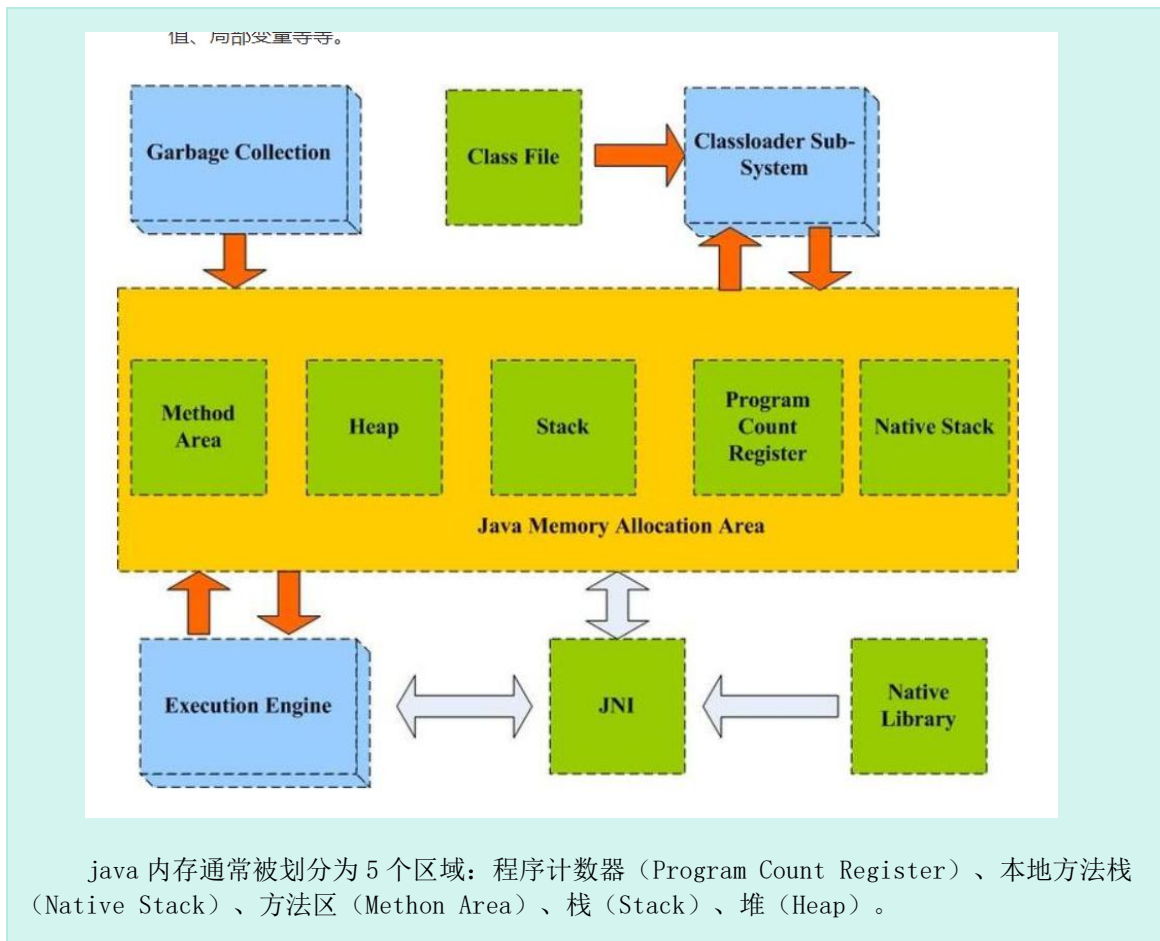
值、局部变量等等。

Garbage Collection

Class File

Classloader Sub-System

Method Area

Heap

Stack

Program Count Register

Native Stack

Java Memory Allocation Area

Execution Engine

JNI

Native Library

java 内存通常被划分为 5 个区域：程序计数器（Program Count Register）、本地方法栈（Native Stack）、方法区（Methon Area）、栈（Stack）、堆（Heap）。